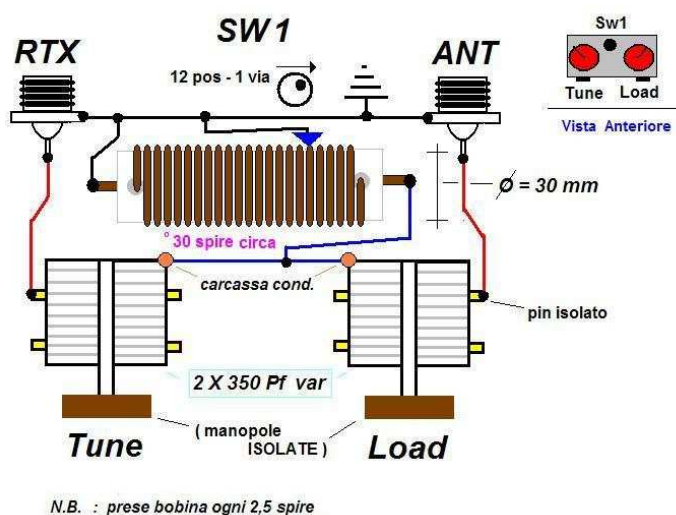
SW1

RTX

ANT

12 pos - 1 via

Sw1

Tune Load

Vista Anteriore

Ø = 30 mm

°30 spire circa

carcassa cond.

pin isolato

2 X 350 Pf var

Tune

( manopole ISOLATE )

Load

N.B. : prese bobina ogni 2,5 spire